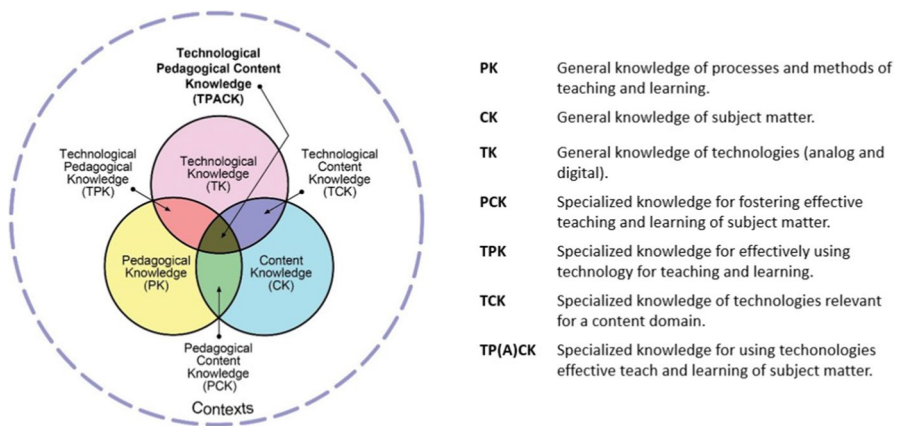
Technological Pedagogical Content Knowledge (TPACK)

Technological Pedagogical Knowledge (TPK)

Technological Knowledge (TK)

Technological Content Knowledge (TCK)

Pedagogical Knowledge (PK)

Content Knowledge (CK)

Pedagogical Content Knowledge (PCK)

Contexts

| | |
|---|---|
| PK | General knowledge of processes and methods of teaching and learning. |
| CK | General knowledge of subject matter. |
| TK | General knowledge of technologies (analog and digital). |
| PCK | Specialized knowledge for fostering effective teaching and learning of subject matter. |
| TPK | Specialized knowledge for effectively using technology for teaching and learning. |
| TCK | Specialized knowledge of technologies relevant for a content domain. |
| TP(A)CK | Specialized knowledge for using techonologies effective teach and learning of subject matter. |